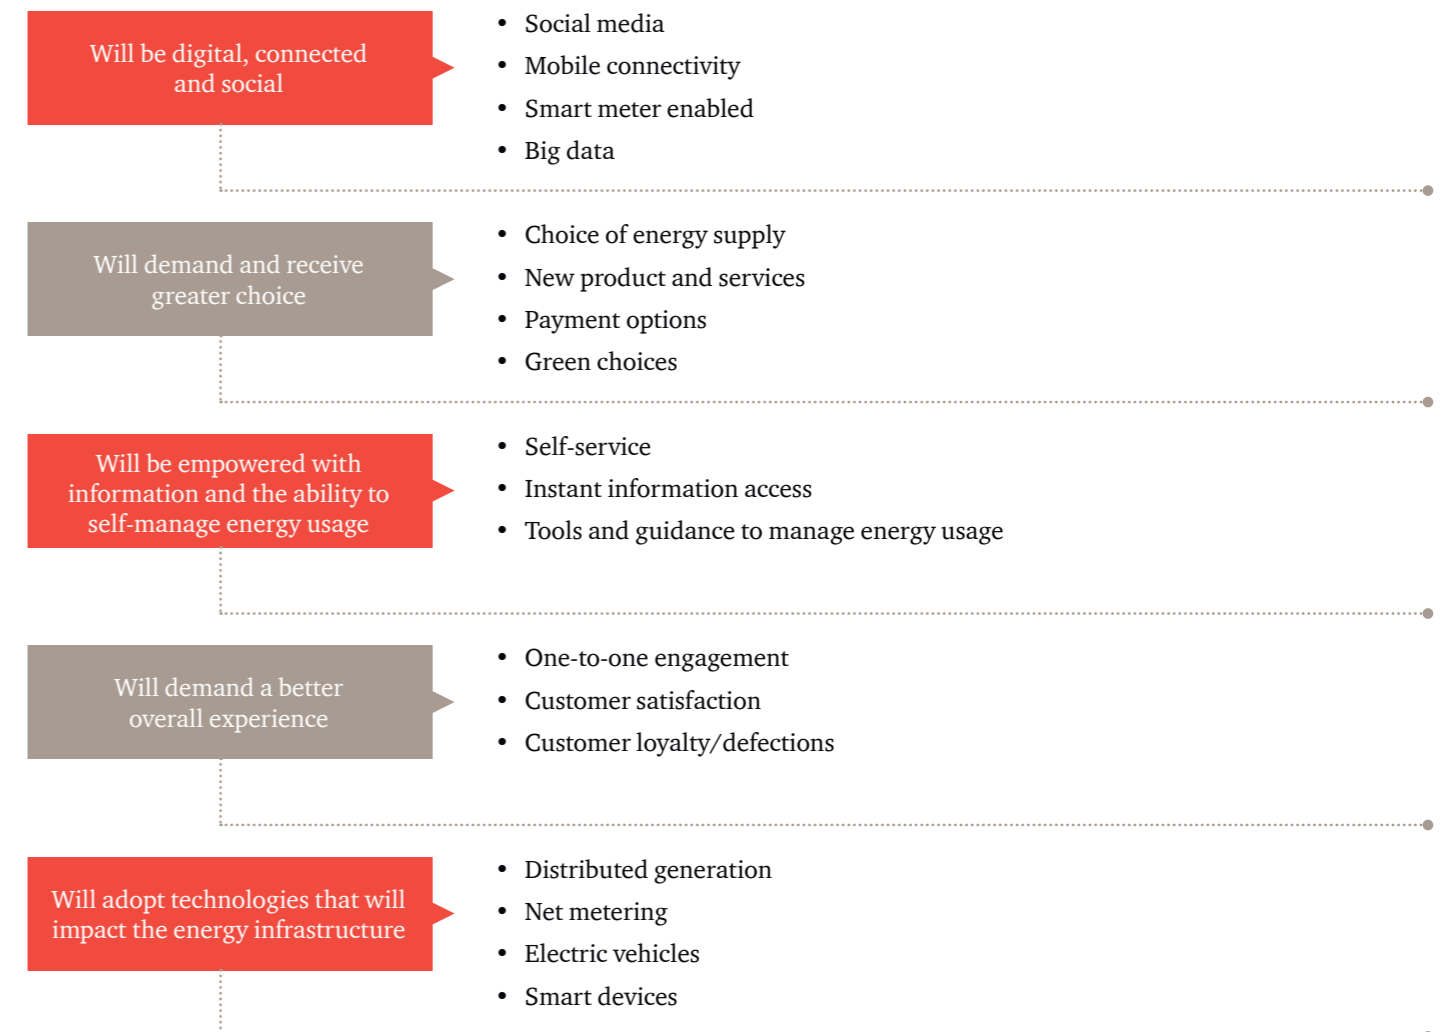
Will be digital, connected and social

- Social media
- Mobile connectivity
- Smart meter enabled
- Big data

Will demand and receive greater choice

- Choice of energy supply
- New product and services
- Payment options
- Green choices

Will be empowered with information and the ability to self-manage energy usage

- Self-service
- Instant information access
- Tools and guidance to manage energy usage

Will demand a better overall experience

- One-to-one engagement
- Customer satisfaction
- Customer loyalty/defections

Will adopt technologies that will impact the energy infrastructure

- Distributed generation
- Net metering
- Electric vehicles
- Smart devices